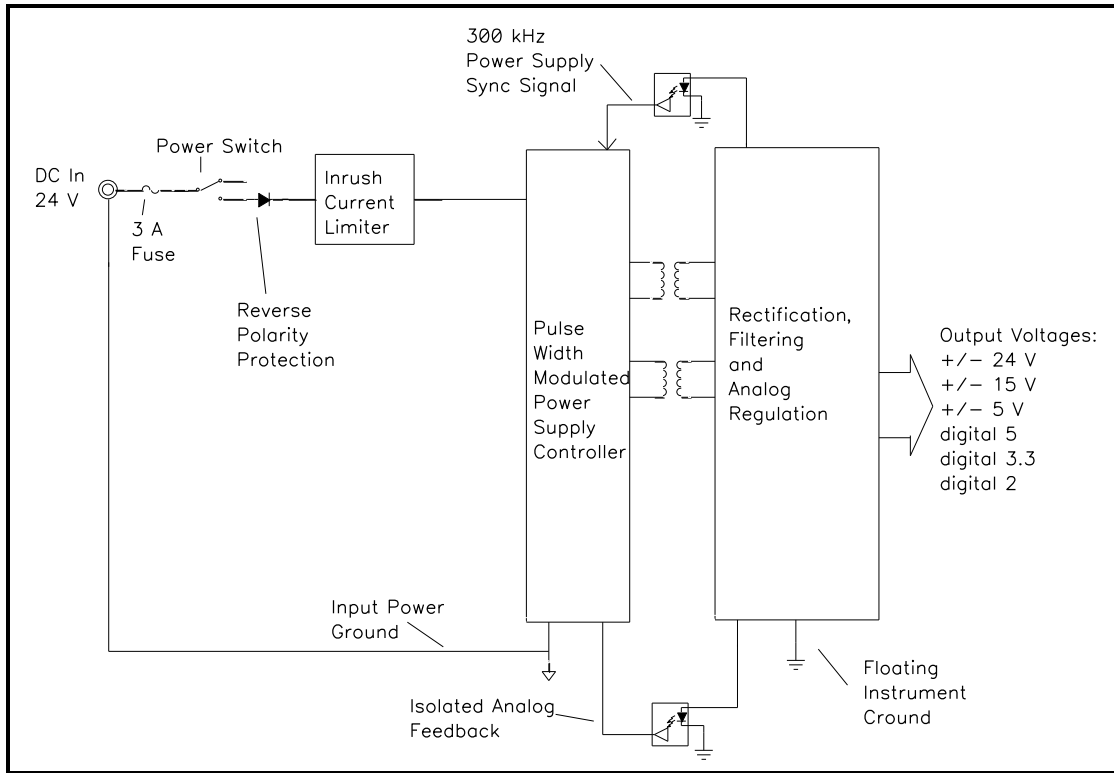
300 kHz
Power Supply
Sync Signal

Power Switch

DC In
24 V

3 A
Fuse

Inrush
Current
Limiter

Reverse
Polarity
Protection

Pulse
Width
Modulated
Power
Supply
Controller

Rectification,
Filtering
and
Analog
Regulation

Output Voltages:
+/− 24 V
+/− 15 V
+/− 5 V
digital 5
digital 3.3
digital 2

Input Power
Ground

Isolated Analog
Feedback

Floating
Instrument
Cround